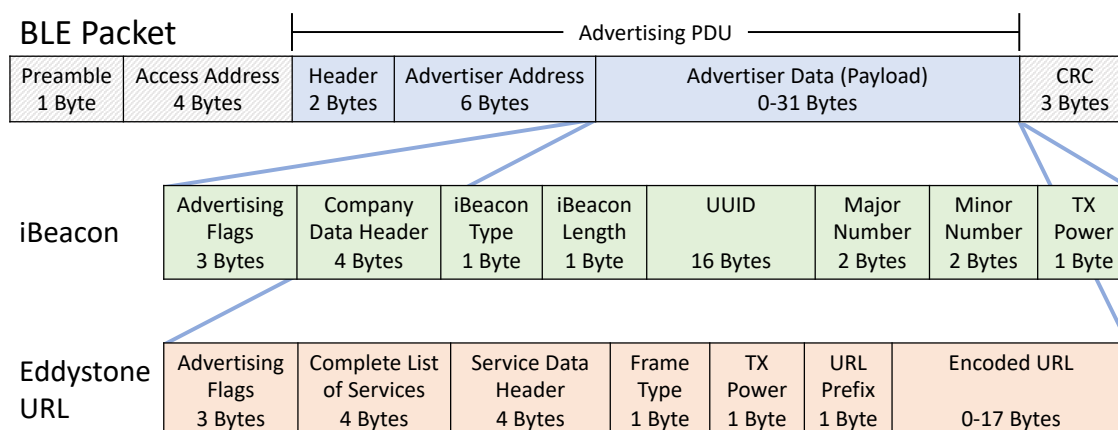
BLE Packet

Advertising PDU

| Preamble 1 Byte | Access Address 4 Bytes | Header 2 Bytes | Advertiser Address 6 Bytes | Advertiser Data (Payload) 0-31 Bytes | CRC 3 Bytes |
|---|---|---|---|---|---|

iBeacon

| Advertising Flags 3 Bytes | Company Data Header 4 Bytes | iBeacon Type 1 Byte | iBeacon Length 1 Byte | UUID 16 Bytes | Major Number 2 Bytes | Minor Number 2 Bytes | TX Power 1 Byte |
|---|---|---|---|---|---|---|---|

Eddystone URL

| Advertising Flags 3 Bytes | Complete List of Services 4 Bytes | Service Data Header 4 Bytes | Frame Type 1 Byte | TX Power 1 Byte | URL Prefix 1 Byte | Encoded URL 0-17 Bytes |
|---|---|---|---|---|---|---|